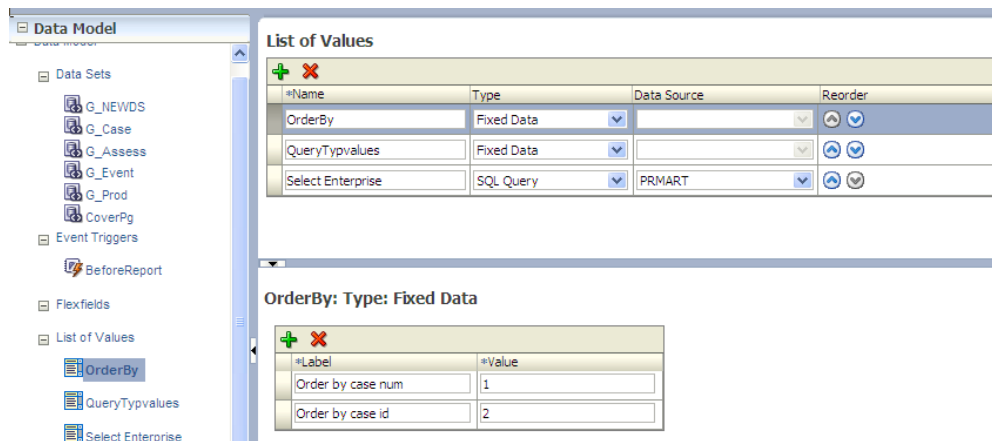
Data Model

Data Model

Data Sets

G_NEWDS

G_Case

G_Assess

G_Event

G_Prod

CoverPg

Event Triggers

BeforeReport

Flexfields

List of Values

OrderBy

QueryTypvalues

Select Enterprise

List of Values

| *Name | Type | Data Source | Reorder |
|---|---|---|---|
| OrderBy | Fixed Data | | |
| QueryTypvalues | Fixed Data | | |
| Select Enterprise | SQL Query | PRMART | |

OrderBy: Type: Fixed Data

| *Label | *Value |
|---|---|
| Order by case num | 1 |
| Order by case id | 2 |